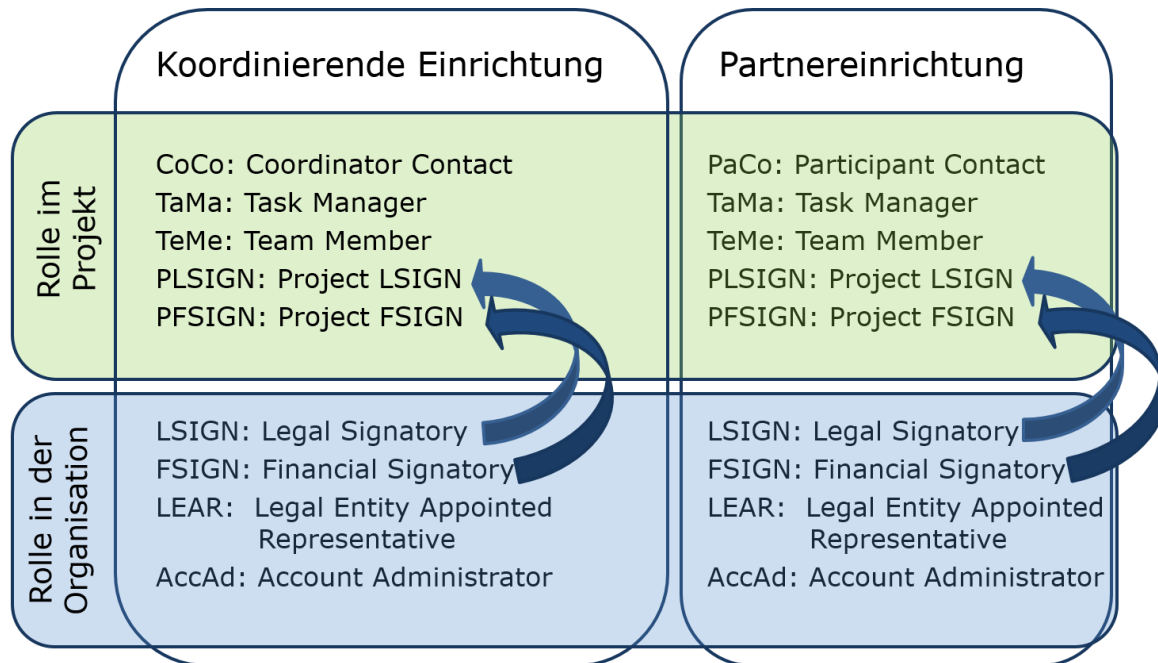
Koordinierende Einrichtung

Partnereinrichtung

Rolle im Projekt

CoCo: Coordinator Contact
TaMa: Task Manager
TeMe: Team Member
PLSIGN: Project LSIGN
PFSIGN: Project FSIGN

PaCo: Participant Contact
TaMa: Task Manager
TeMe: Team Member
PLSIGN: Project LSIGN
PFSIGN: Project FSIGN

Rolle in der Organisation

LSIGN: Legal Signatory
FSIGN: Financial Signatory
LEAR: Legal Entity Appointed Representative
AccAd: Account Administrator

LSIGN: Legal Signatory
FSIGN: Financial Signatory
LEAR: Legal Entity Appointed Representative
AccAd: Account Administrator